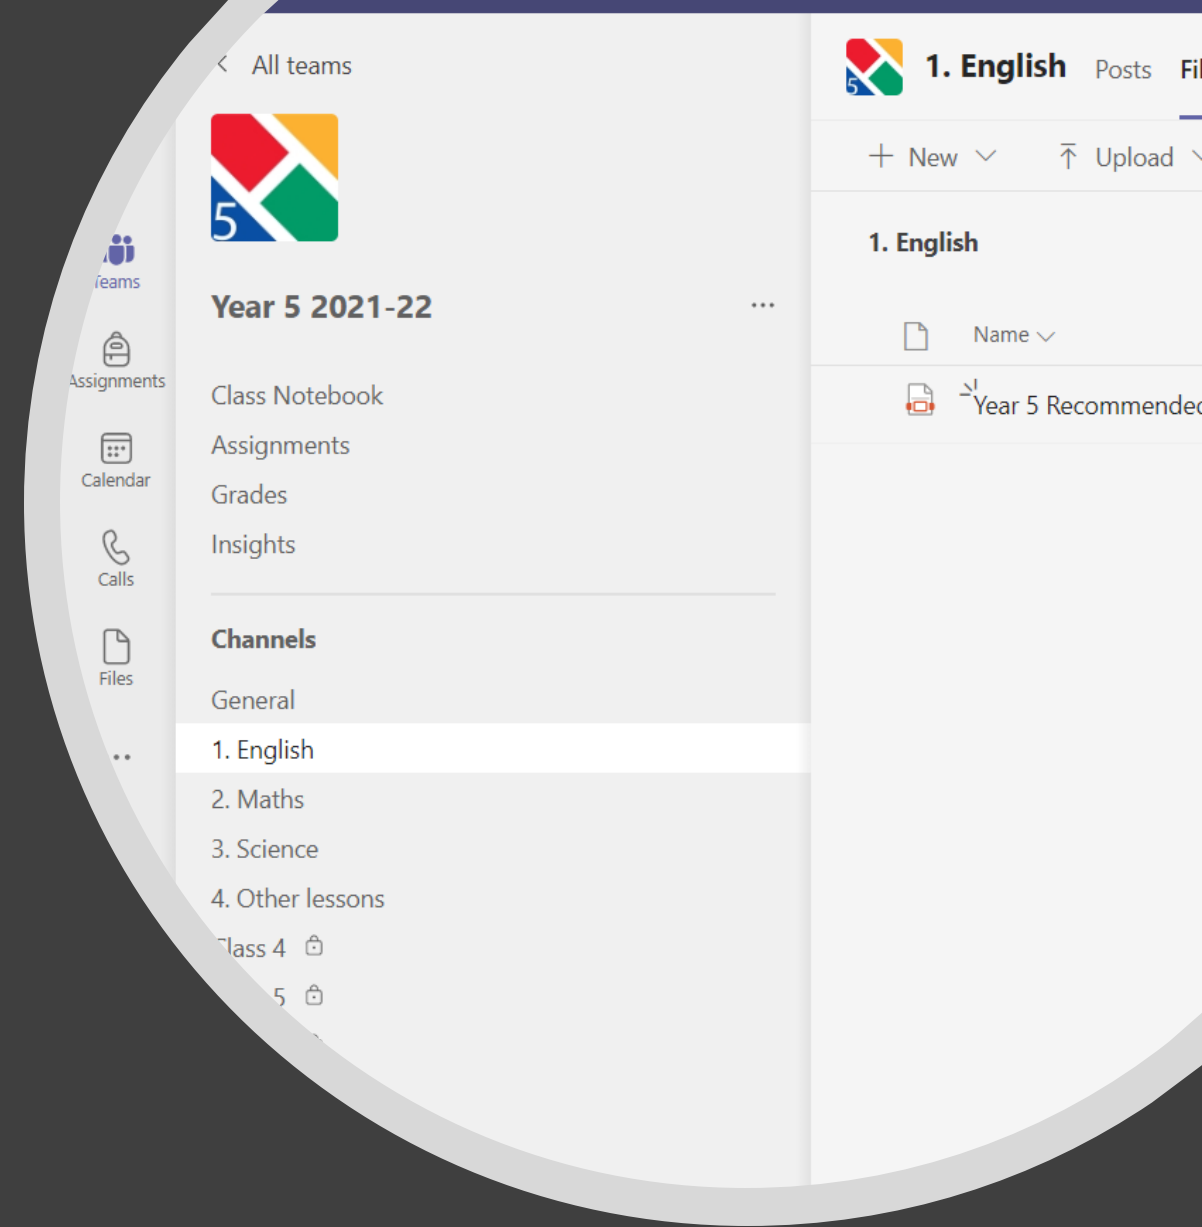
Teams
Assignments
Calendar
Calls
Files
...

All teams

5

Year 5 2021-22 ...

Class Notebook
Assignments
Grades
Insights

Channels
General
1. English
2. Maths
3. Science
4. Other lessons
Class 4
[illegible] 5

5 1. English Posts Fi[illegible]

+ New
Upload

1. English

Name

Year 5 Recommende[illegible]